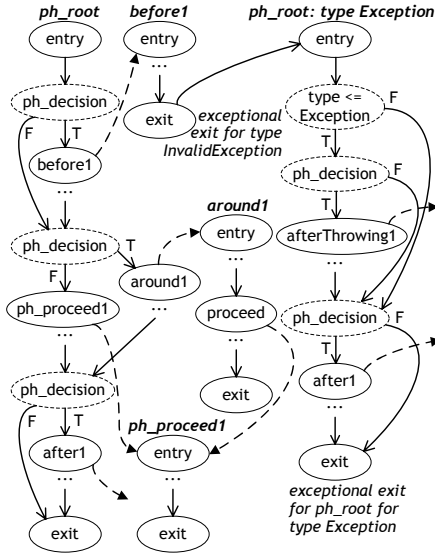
ph_root

entry

ph_decision

F T

before1

...

ph_decision T

F

ph_proceed1

around1

...

...

ph_decision

F T

after1

...

exit

before1

entry

...

exit

exceptional exit for type InvalidException

around1

entry

...

proceed

...

exit

ph_proceed1

entry

...

exit

ph_root: type Exception

entry

type <= Exception F

T

ph_decision F

T

afterThrowing1

...

ph_decision F

T

after1

...

exit

exceptional exit for ph_root for type Exception